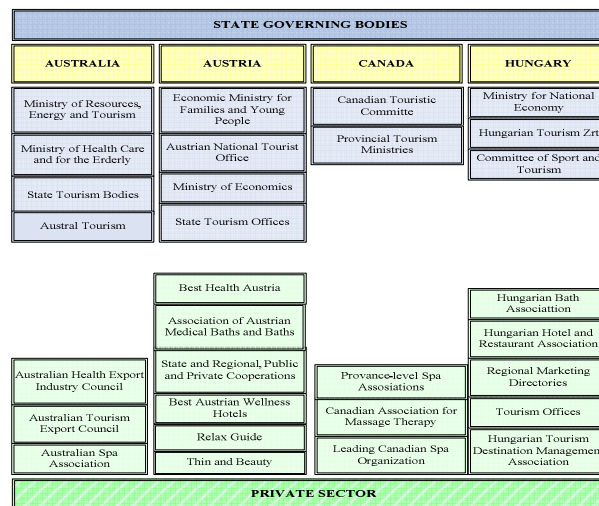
STATE GOVERNING BODIES

AUSTRALIA

Ministry of Resources, Energy and Tourism

Ministry of Health Care and for the Erderly

State Tourism Bodies

Austral Tourism

AUSTRIA

Economic Ministry for Families and Young People

Austrian National Tourist Office

Ministry of Economics

State Tourism Offices

CANADA

Canadian Touristic Committe

Provincial Tourism Ministries

HUNGARY

Ministry for National Economy

Hungarian Tourism Zrt

Committee of Sport and Tourism

Australian Health Export Industry Council

Australian Tourism Export Council

Australian Spa Association

Best Health Austria

Association of Austrian Medical Baths and Baths

State and Regional, Public and Private Cooperations

Best Austrian Wellness Hotels

Relax Guide

Thin and Beauty

Provance-level Spa Assosiations

Canadian Association for Massage Therapy

Leading Canadian Spa Organization

Hungarian Bath Associattion

Hungarian Hotel and Restaurant Association

Regional Marketing Directories

Tourism Offices

Hungarian Tourism Destination Management Association

PRIVATE SECTOR